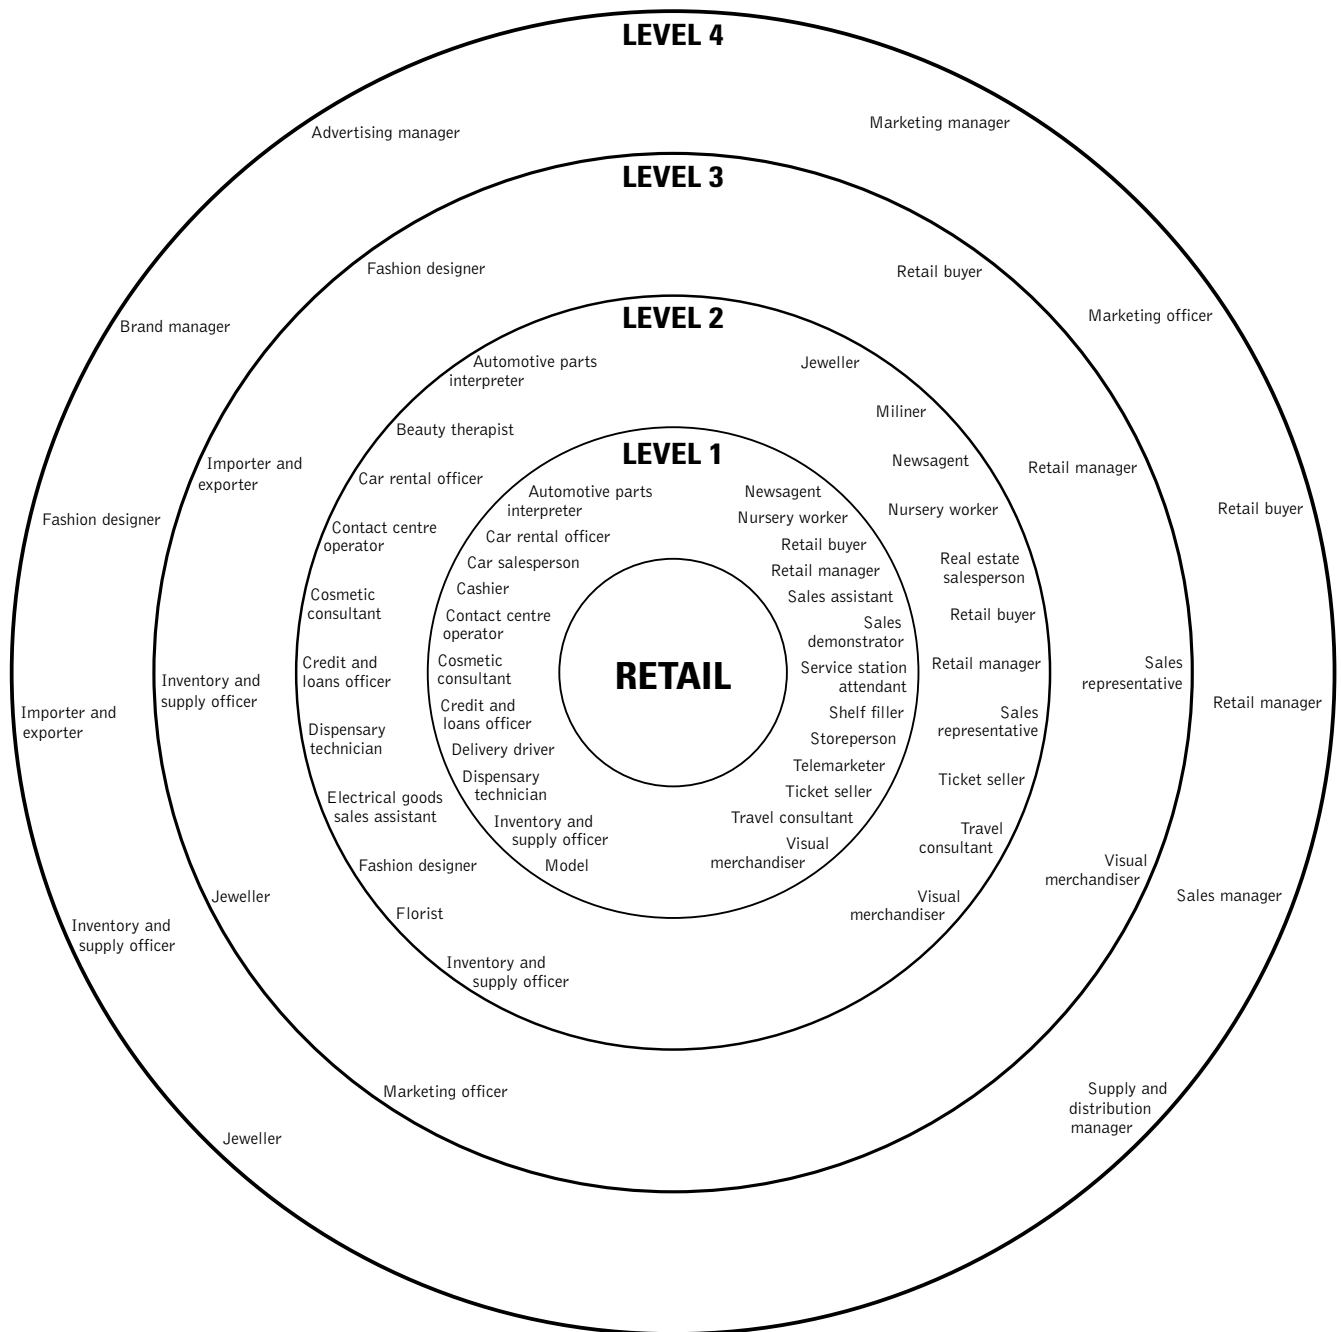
LEVEL 4

Advertising manager

Marketing manager

Brand manager

Marketing officer

Fashion designer

Retail manager

Retail buyer

Importer and exporter

Sales representative

Retail manager

Visual merchandiser

Sales manager

Inventory and supply officer

Jeweller

Supply and distribution manager

LEVEL 3

Fashion designer

Retail buyer

Importer and exporter

Inventory and supply officer

Jeweller

Marketing officer

LEVEL 2

Automotive parts interpreter

Jeweller

Beauty therapist

Miliner

Car rental officer

Newsagent

Contact centre operator

Nursery worker

Cosmetic consultant

Real estate salesperson

Retail buyer

Credit and loans officer

Retail manager

Dispensary technician

Sales representative

Electrical goods sales assistant

Ticket seller

Travel consultant

Fashion designer

Visual merchandiser

Florist

Inventory and supply officer

LEVEL 1

Automotive parts interpreter

Car rental officer

Car salesperson

Cashier

Contact centre operator

Cosmetic consultant

Credit and loans officer

Delivery driver

Dispensary technician

Inventory and supply officer

Model

Newsagent

Nursery worker

Retail buyer

Retail manager

Sales assistant

Sales demonstrator

Service station attendant

Shelf filler

Storeperson

Telemarketer

Ticket seller

Travel consultant

Visual merchandiser

RETAIL